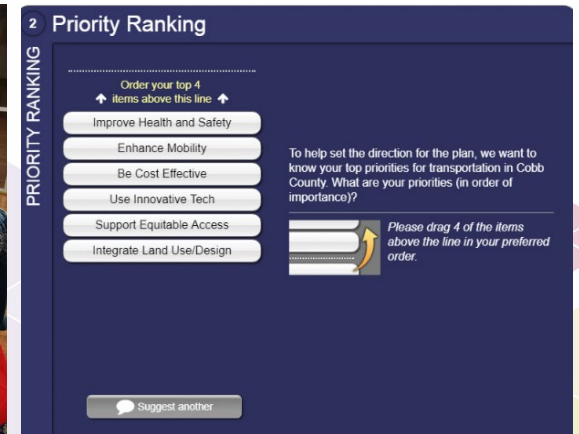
2 Priority Ranking

PRIORITY RANKING

Order your top 4
items above this line

Improve Health and Safety

Enhance Mobility

Be Cost Effective

Use Innovative Tech

Support Equitable Access

Integrate Land Use/Design

To help set the direction for the plan, we want to know your top priorities for transportation in Cobb County. What are your priorities (in order of importance)?

Please drag 4 of the items above the line in your preferred order.

Suggest another